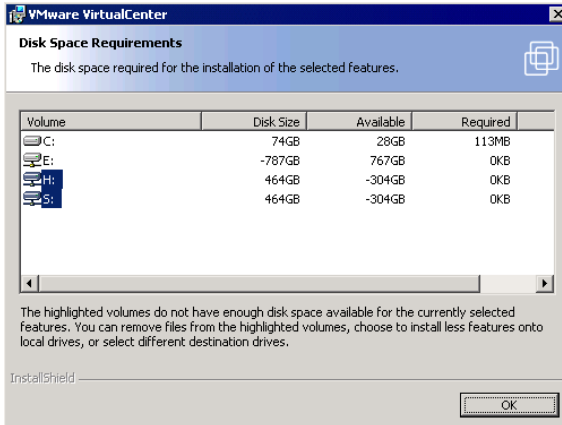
VMware VirtualCenter

Disk Space Requirements

The disk space required for the installation of the selected features.

| Volume | Disk Size | Available | Required |
|---|---|---|---|
| C: | 74GB | 28GB | 113MB |
| E: | -787GB | 767GB | 0KB |
| H: | 464GB | -304GB | 0KB |
| S: | 464GB | -304GB | 0KB |

The highlighted volumes do not have enough disk space available for the currently selected features. You can remove files from the highlighted volumes, choose to install less features onto local drives, or select different destination drives.

InstallShield

OK